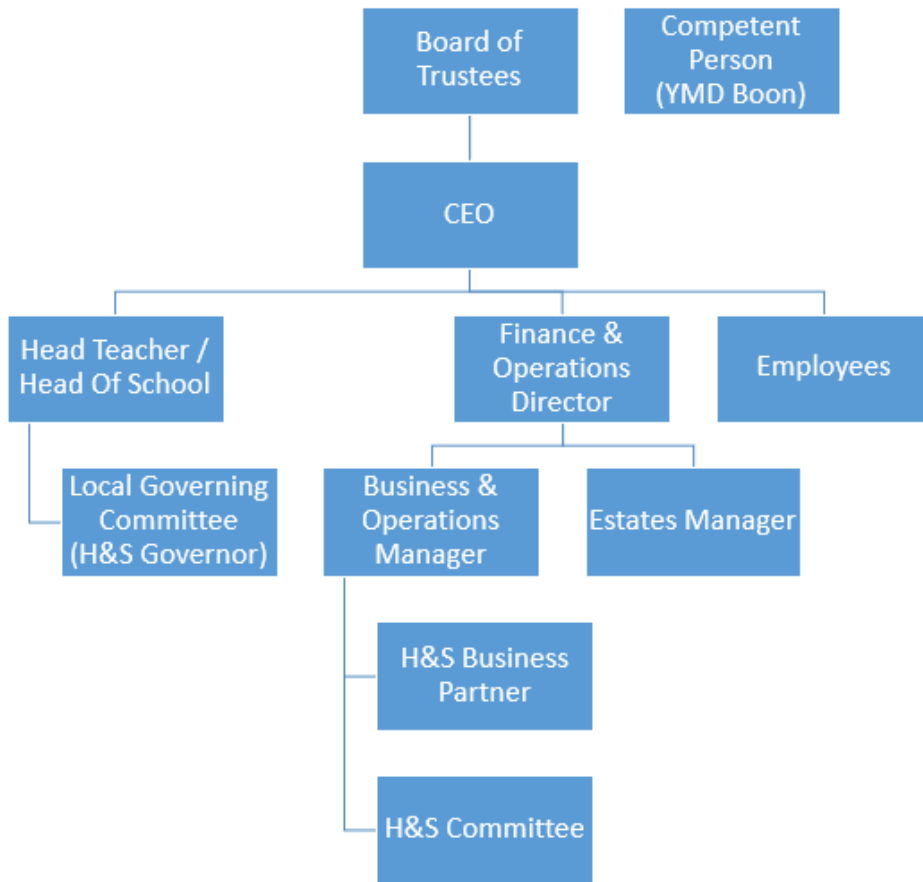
Board of Trustees

Competent Person (YMD Boon)

CEO

Head Teacher / Head Of School

Finance & Operations Director

Employees

Local Governing Committee (H&S Governor)

Business & Operations Manager

Estates Manager

H&S Business Partner

H&S Committee